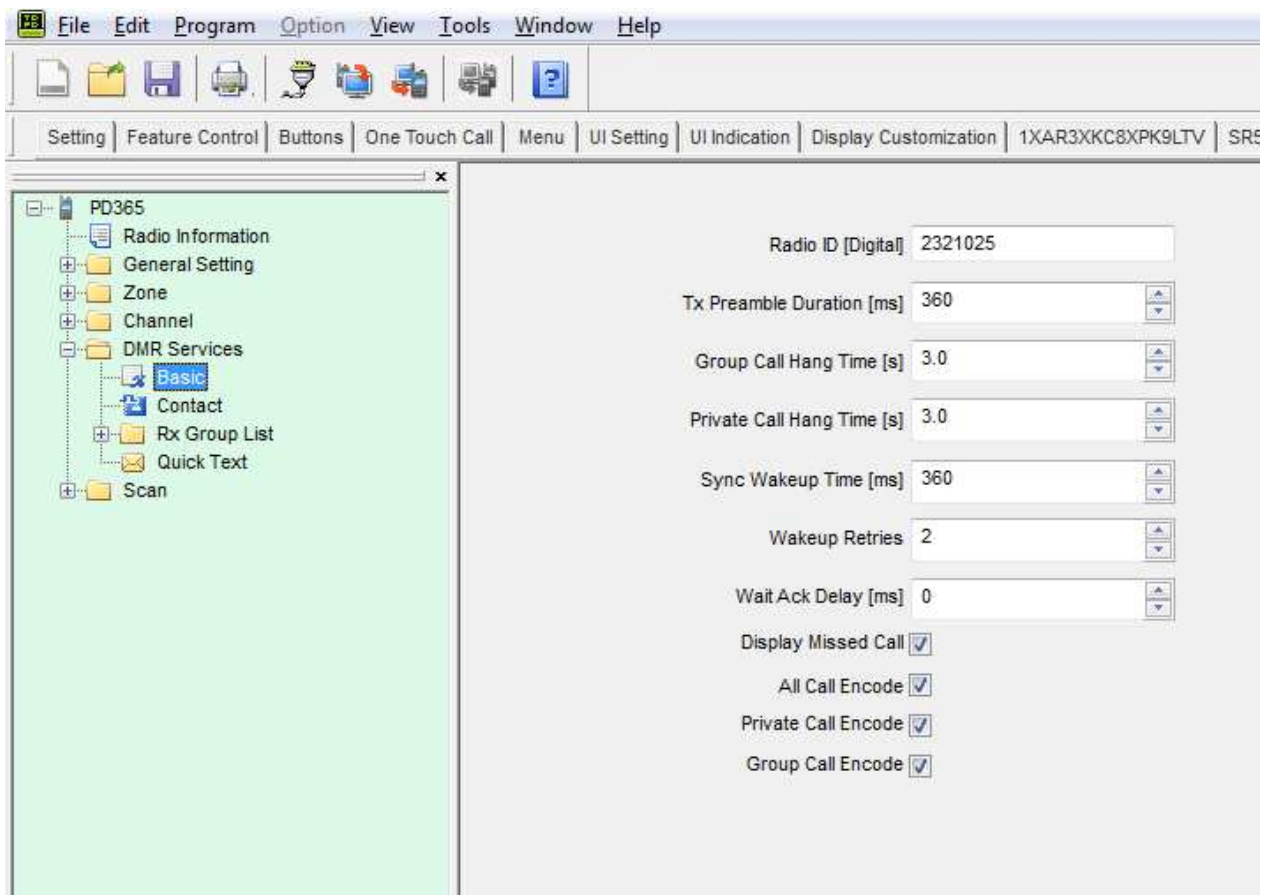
File Edit Program Option View Tools Window Help

Setting | Feature Control | Buttons | One Touch Call | Menu | UI Setting | UI Indication | Display Customization | 1XAR3XKC8XPK9LTV | SR5

PD365
Radio Information
General Setting
Zone
Channel
DMR Services
Basic
Contact
Rx Group List
Quick Text
Scan

Radio ID [Digital] 2321025
Tx Preamble Duration [ms] 360
Group Call Hang Time [s] 3.0
Private Call Hang Time [s] 3.0
Sync Wakeup Time [ms] 360
Wakeup Retries 2
Wait Ack Delay [ms] 0
Display Missed Call
All Call Encode
Private Call Encode
Group Call Encode